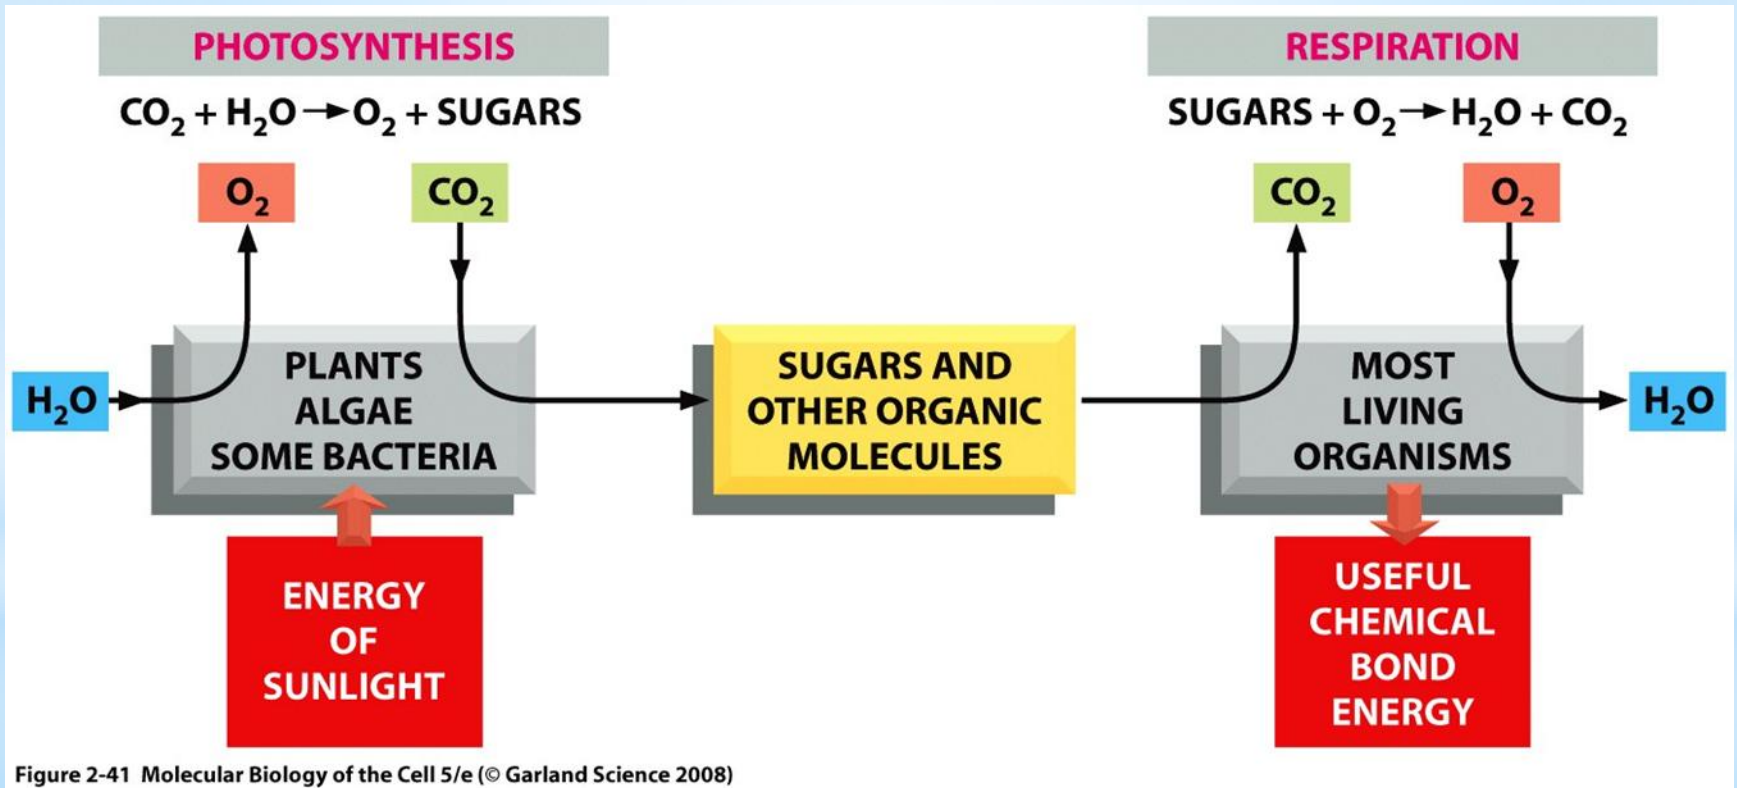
PHOTOSYNTHESIS

$CO_2 + H_2O \rightarrow O_2 + SUGARS$

$O_2$

$CO_2$

$H_2O$

PLANTS ALGAE SOME BACTERIA

ENERGY OF SUNLIGHT

SUGARS AND OTHER ORGANIC MOLECULES

RESPIRATION

$SUGARS + O_2 \rightarrow H_2O + CO_2$

$CO_2$

$O_2$

MOST LIVING ORGANISMS

$H_2O$

USEFUL CHEMICAL BOND ENERGY

Figure 2-41 Molecular Biology of the Cell 5/e (© Garland Science 2008)